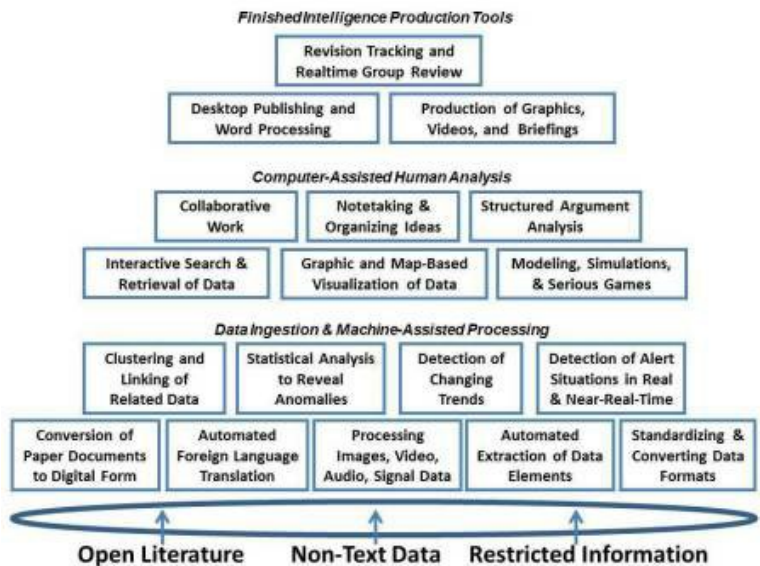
Finished Intelligence Production Tools

Revision Tracking and Realtime Group Review

Desktop Publishing and Word Processing

Production of Graphics, Videos, and Briefings

Computer-Assisted Human Analysis

Collaborative Work

Notetaking & Organizing Ideas

Structured Argument Analysis

Interactive Search & Retrieval of Data

Graphic and Map-Based Visualization of Data

Modeling, Simulations, & Serious Games

Data Ingestion & Machine-Assisted Processing

Clustering and Linking of Related Data

Statistical Analysis to Reveal Anomalies

Detection of Changing Trends

Detection of Alert Situations in Real & Near-Real-Time

Conversion of Paper Documents to Digital Form

Automated Foreign Language Translation

Processing Images, Video, Audio, Signal Data

Automated Extraction of Data Elements

Standardizing & Converting Data Formats

Open Literature

Non-Text Data

Restricted Information